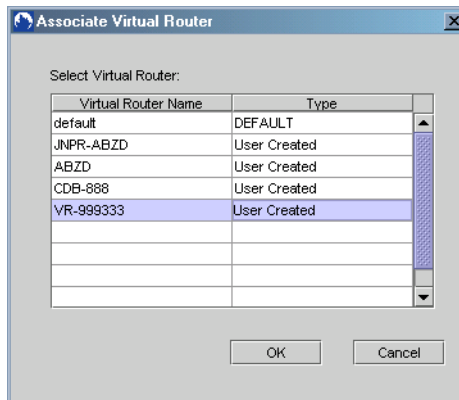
Associate Virtual Router

X

Select Virtual Router:

| Virtual Router Name | Type |
|---|---|
| default | DEFAULT |
| JNPR-ABZD | User Created |
| ABZD | User Created |
| CDB-888 | User Created |
| VR-999333 | User Created |
| | |
| | |
| | |
| | |

OK

Cancel